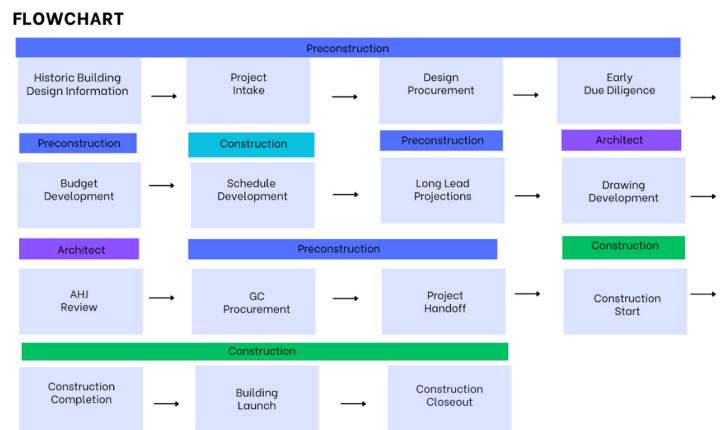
FLOWCHART

Preconstruction

Historic Building Design Information

Project Intake

Design Procurement

Early Due Diligence

Preconstruction

Budget Development

Construction

Schedule Development

Preconstruction

Long Lead Projections

Architect

Drawing Development

Architect

AHJ Review

Preconstruction

GC Procurement

Project Handoff

Construction

Construction Start

Construction

Construction Completion

Building Launch

Construction Closeout